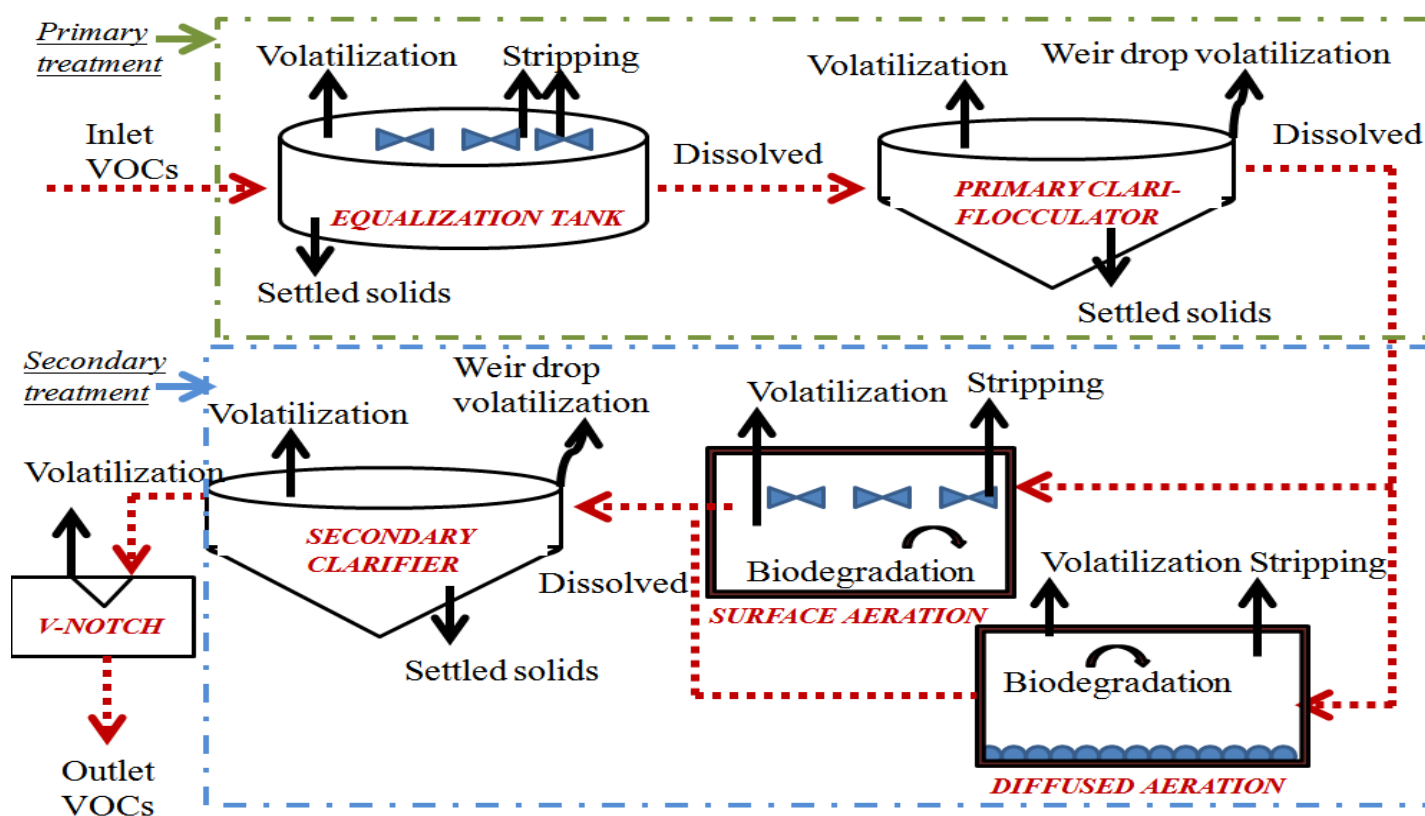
Primary treatment

Volatilization

Stripping

Inlet VOCs

EQUALIZATION TANK

Settled solids

Dissolved

Volatilization

Weir drop volatilization

PRIMARY CLARI-FLOCCULATOR

Settled solids

Dissolved

Secondary treatment

Volatilization

Weir drop volatilization

Volatilization

SECONDARY CLARIFIER

Dissolved

Settled solids

V-NOTCH

Outlet VOCs

Volatilization

Stripping

Biodegradation

SURFACE AERATION

Volatilization Stripping

Biodegradation

DIFFUSED AERATION